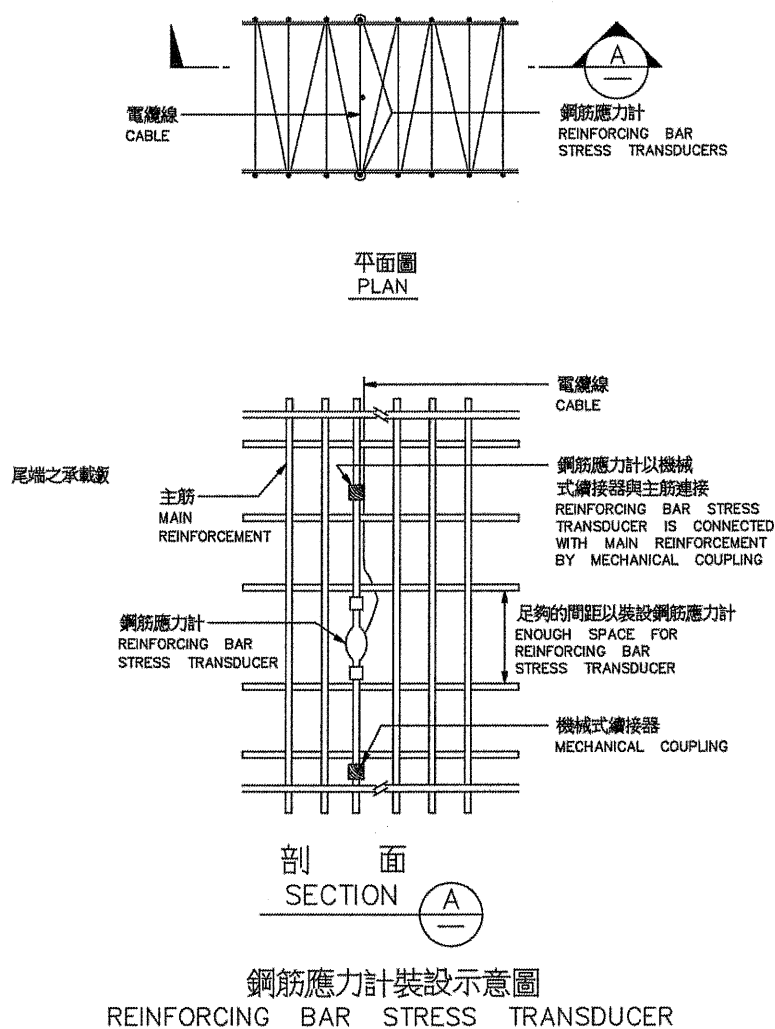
A

電纜線
CABLE

鋼筋應力計
REINFORCING BAR STRESS TRANSDUCERS

平面圖
PLAN

電纜線
CABLE

尾端之承載鈑

鋼筋應力計以機械式續接器與主筋連接
REINFORCING BAR STRESS TRANSDUCER IS CONNECTED WITH MAIN REINFORCEMENT BY MECHANICAL COUPLING

主筋
MAIN REINFORCEMENT

鋼筋應力計
REINFORCING BAR STRESS TRANSDUCER

足夠的間距以裝設鋼筋應力計
ENOUGH SPACE FOR REINFORCING BAR STRESS TRANSDUCER

機械式續接器
MECHANICAL COUPLING

剖 面
SECTION
A

鋼筋應力計裝設示意圖
REINFORCING BAR STRESS TRANSDUCER